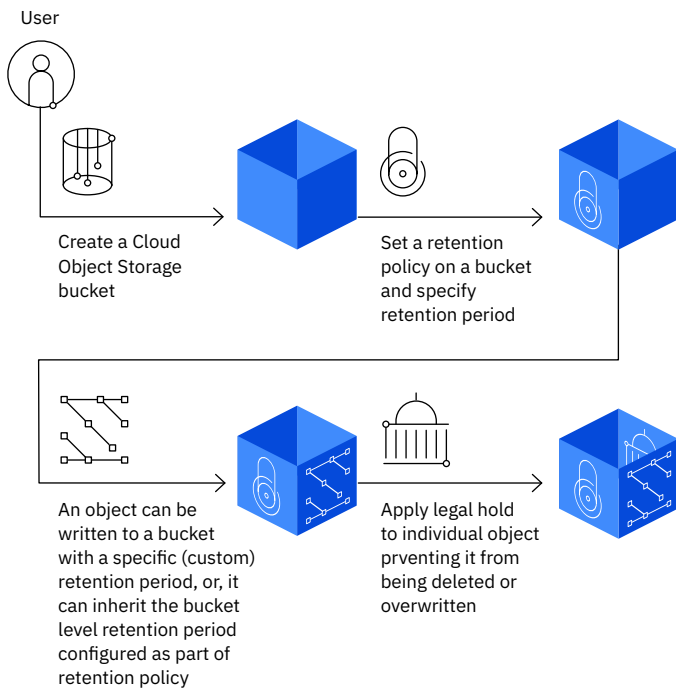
User

Create a Cloud Object Storage bucket

Set a retention policy on a bucket and specify retention period

An object can be written to a bucket with a specific (custom) retention period, or, it can inherit the bucket level retention period configured as part of retention policy

Apply legal hold to individual object prventing it from being deleted or overwritten